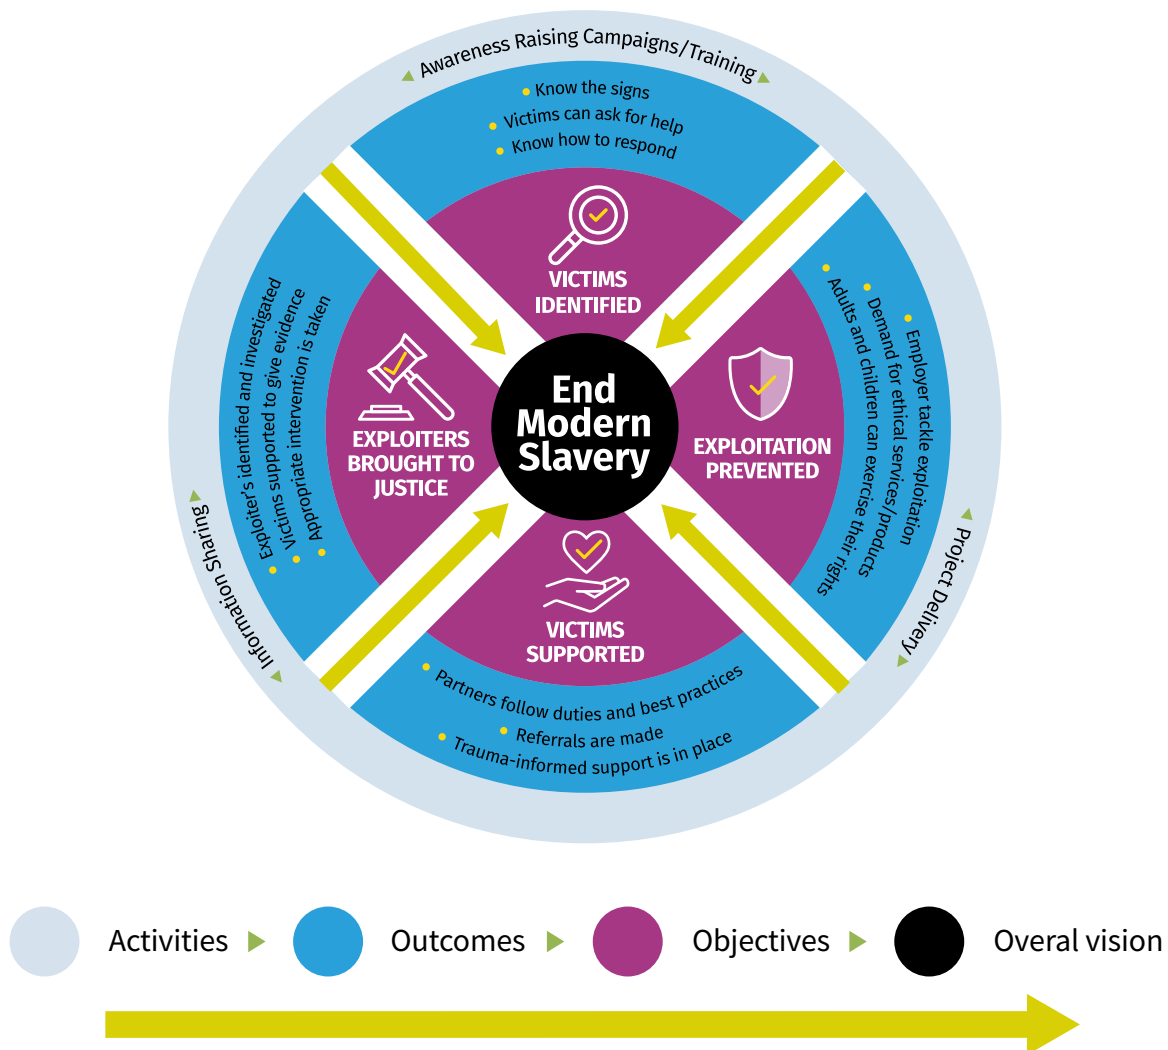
Awareness Raising Campaigns/Training

Know the signs
Victims can ask for help
Know how to respond

VICTIMS IDENTIFIED

Employer tackle exploitation
Demand for ethical services/products
Adults and children can exercise their rights

EXPLOITATION PREVENTED

Project Delivery

End Modern Slavery

VICTIMS SUPPORTED

Partners follow duties and best practices
Referrals are made
Trauma-informed support is in place

Information Sharing

Exploiter's identified and investigated
Victims supported to give evidence
Appropriate intervention is taken

EXPLOITERS BROUGHT TO JUSTICE

Activities
Outcomes
Objectives
Overal vision